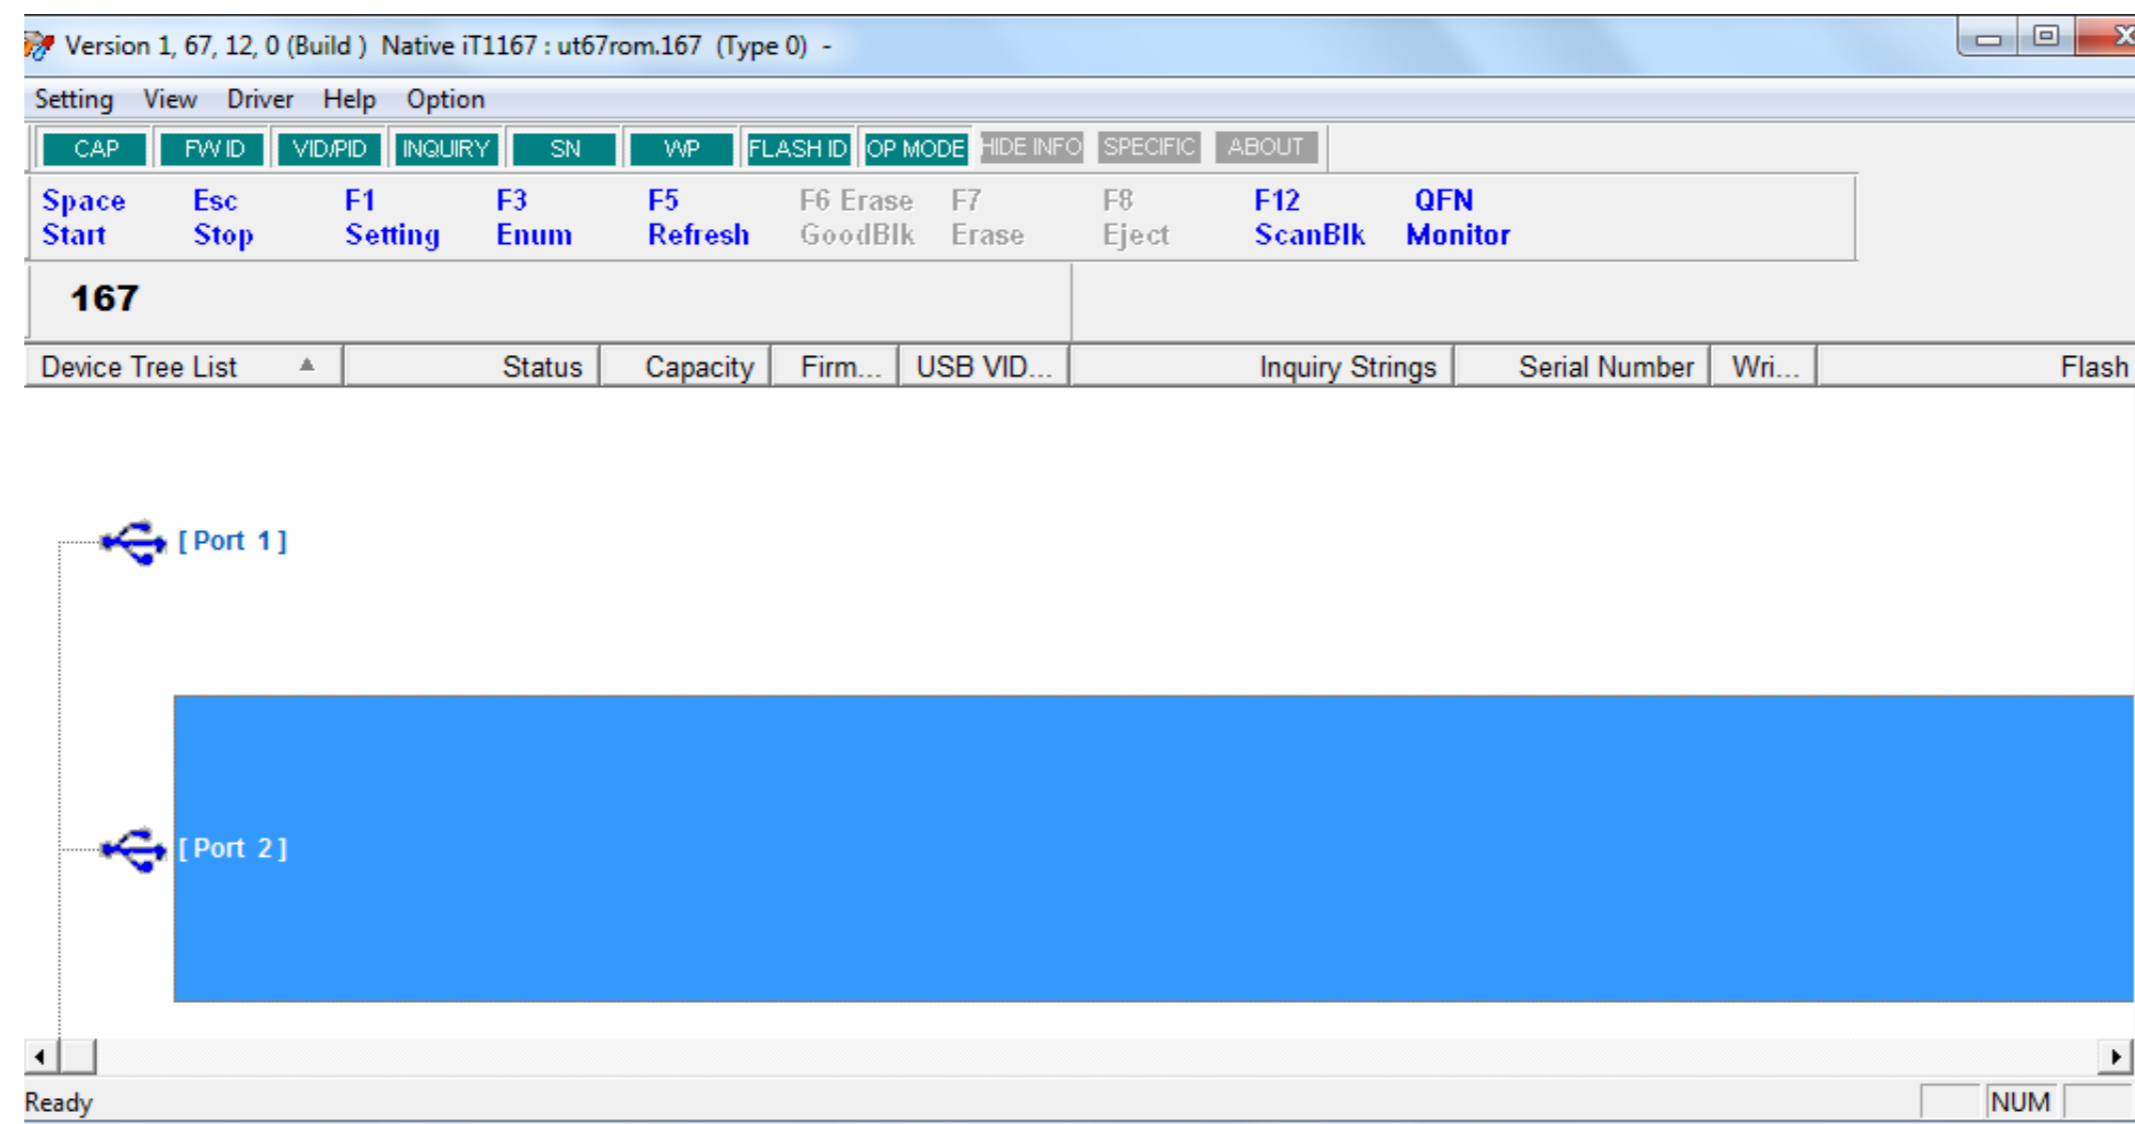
Version 1, 67, 12, 0 (Build ) Native iT1167 : ut67rom.167 (Type 0) -

Setting View Driver Help Option

CAP FW ID VID/PID INQUIRY SN WP FLASH ID OP MODE HIDE INFO SPECIFIC ABOUT

Space Start
Esc Stop
F1 Setting
F3 Enum
F5 Refresh
F6 Erase GoodBlk
F7 Erase
F8 Eject
F12 ScanBlk
QFN Monitor

167

| Device Tree List | Status | Capacity | Firm... | USB VID... | Inquiry Strings | Serial Number | Wri... | Flash |
|---|---|---|---|---|---|---|---|---|

[ Port 1 ]

[ Port 2 ]

Ready

NUM